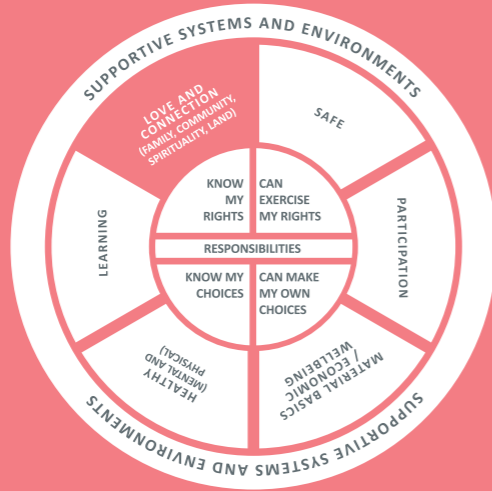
SUPPORTIVE SYSTEMS AND ENVIRONMENTS

LOVE AND CONNECTION (FAMILY, COMMUNITY, SPIRITUALITY, LAND)

SAFE

PARTICIPATION

MATERIAL BASICS / ECONOMIC WELLBEING

HEALTHY (MENTAL AND PHYSICAL)

LEARNING

KNOW MY RIGHTS

CAN EXERCISE MY RIGHTS

RESPONSIBILITIES

KNOW MY CHOICES

CAN MAKE MY OWN CHOICES

SUPPORTIVE SYSTEMS AND ENVIRONMENTS